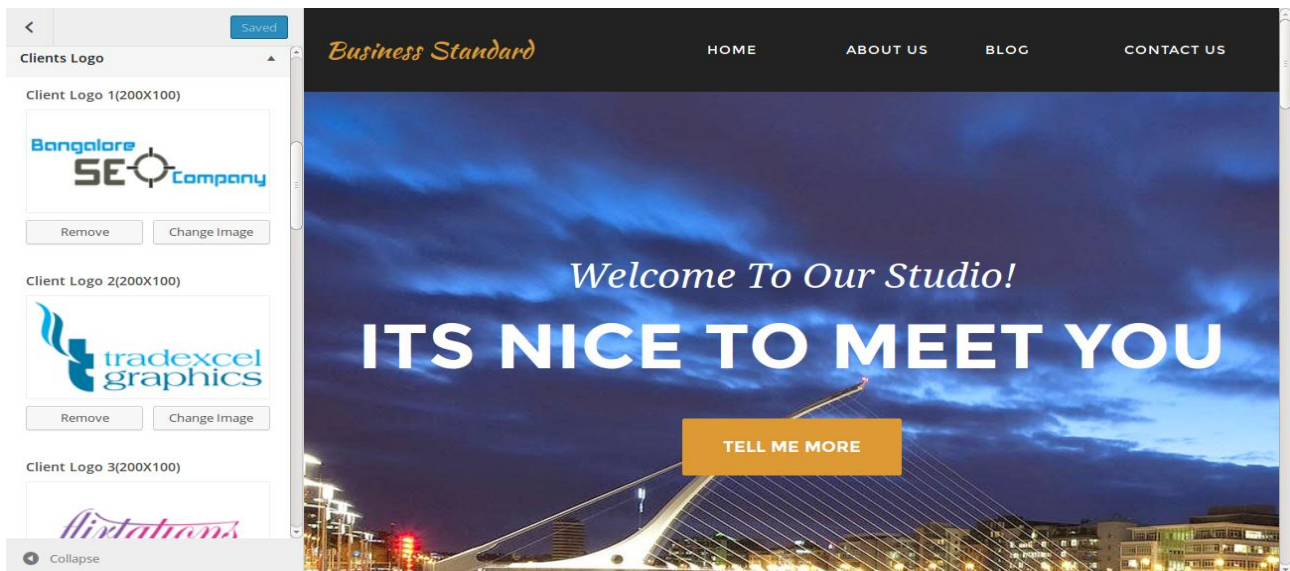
<

Saved

Clients Logo

Client Logo 1(200X100)

Bangalore SEO Company

Remove

Change Image

Client Logo 2(200X100)

tradexcel graphics

Remove

Change Image

Client Logo 3(200X100)

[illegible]

Collapse

Business Standard

HOME

ABOUT US

BLOG

CONTACT US

Welcome To Our Studio!

ITS NICE TO MEET YOU

TELL ME MORE